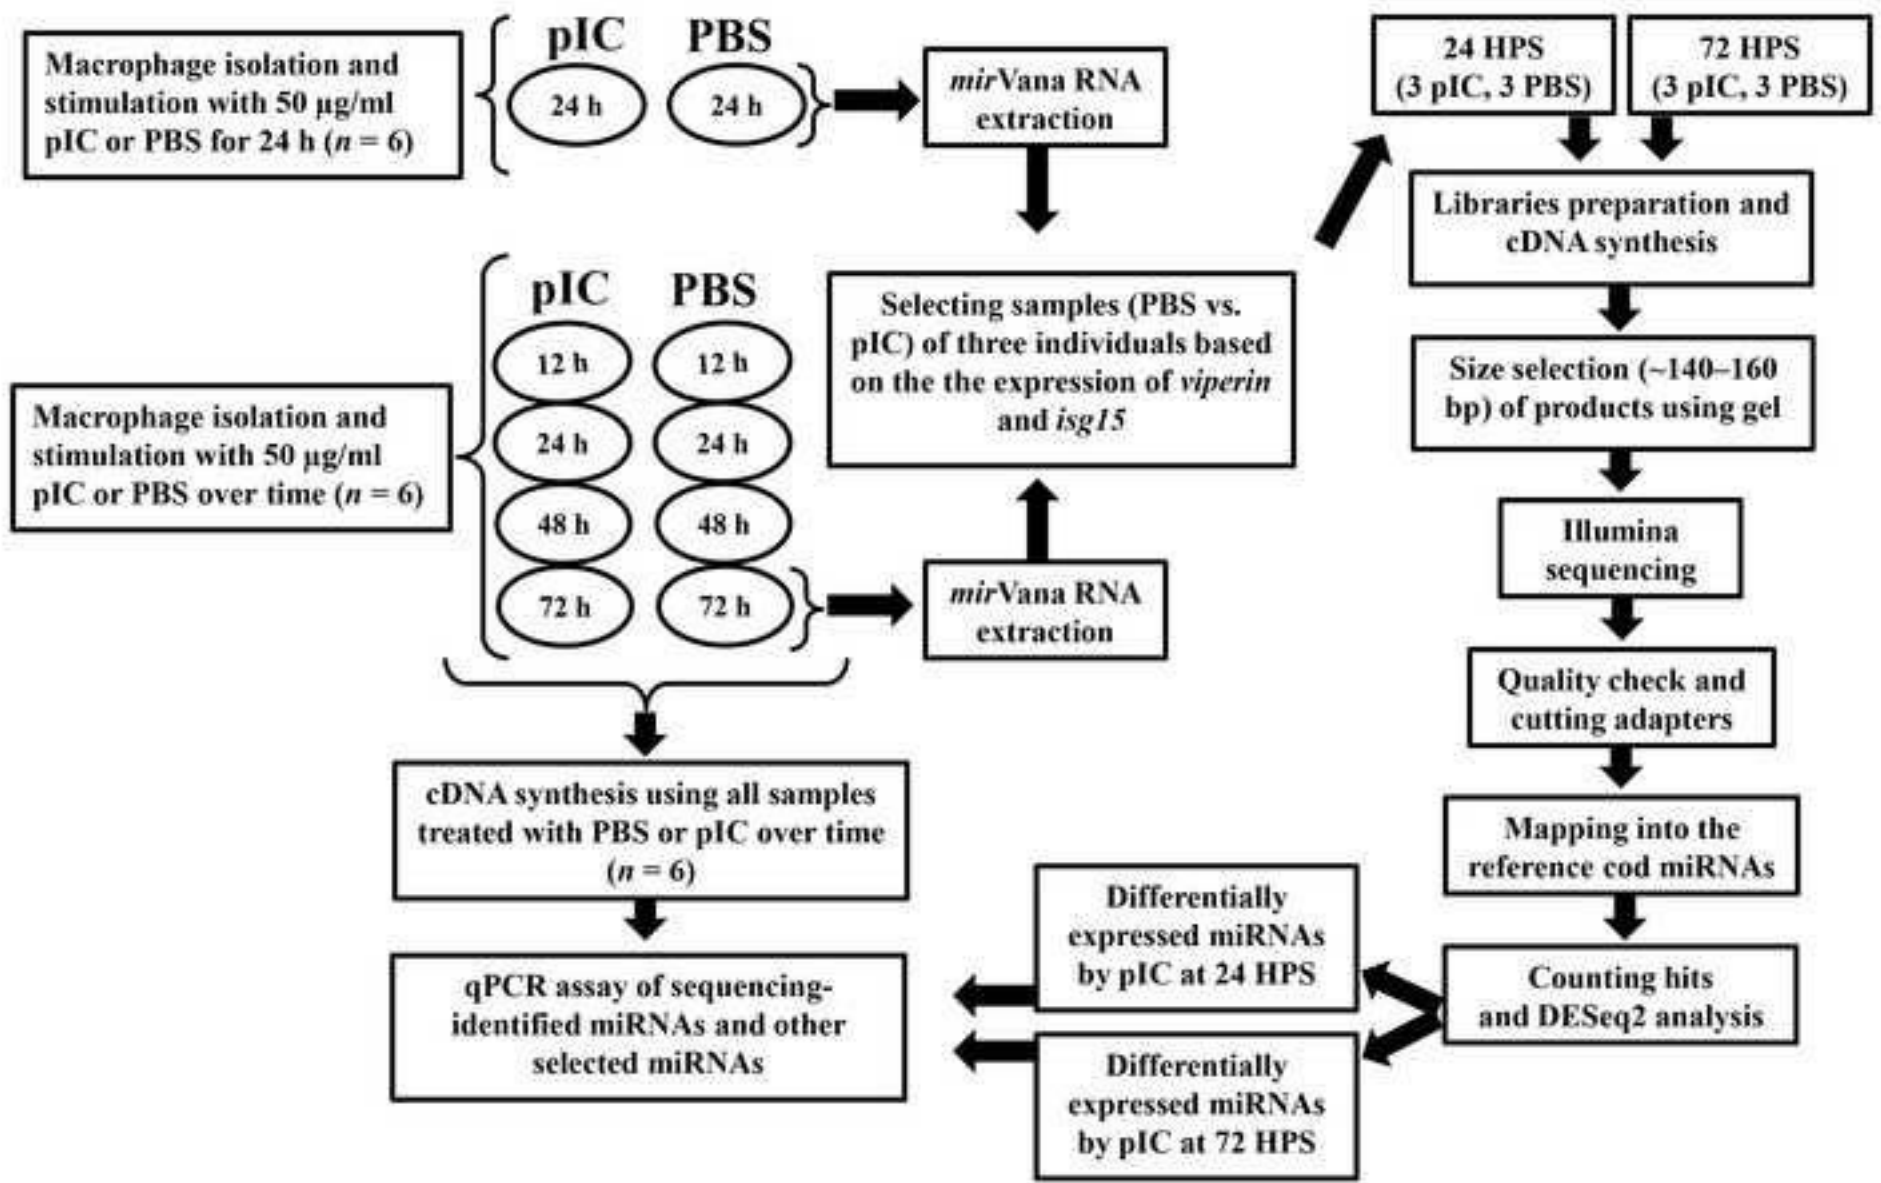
Macrophage isolation and stimulation with 50 µg/ml pIC or PBS for 24 h ($n$ = 6)

pIC PBS

24 h 24 h

mirVana RNA extraction

24 HPS (3 pIC, 3 PBS)

72 HPS (3 pIC, 3 PBS)

Libraries preparation and cDNA synthesis

pIC PBS

12 h 12 h

24 h 24 h

48 h 48 h

72 h 72 h

Macrophage isolation and stimulation with 50 µg/ml pIC or PBS over time ($n$ = 6)

Selecting samples (PBS vs. pIC) of three individuals based on the the expression of viperin and isg15

Size selection (~140–160 bp) of products using gel

Illumina sequencing

mirVana RNA extraction

Quality check and cutting adapters

cDNA synthesis using all samples treated with PBS or pIC over time ($n$ = 6)

Mapping into the reference cod miRNAs

Differentially expressed miRNAs by pIC at 24 HPS

Counting hits and DESeq2 analysis

qPCR assay of sequencing-identified miRNAs and other selected miRNAs

Differentially expressed miRNAs by pIC at 72 HPS